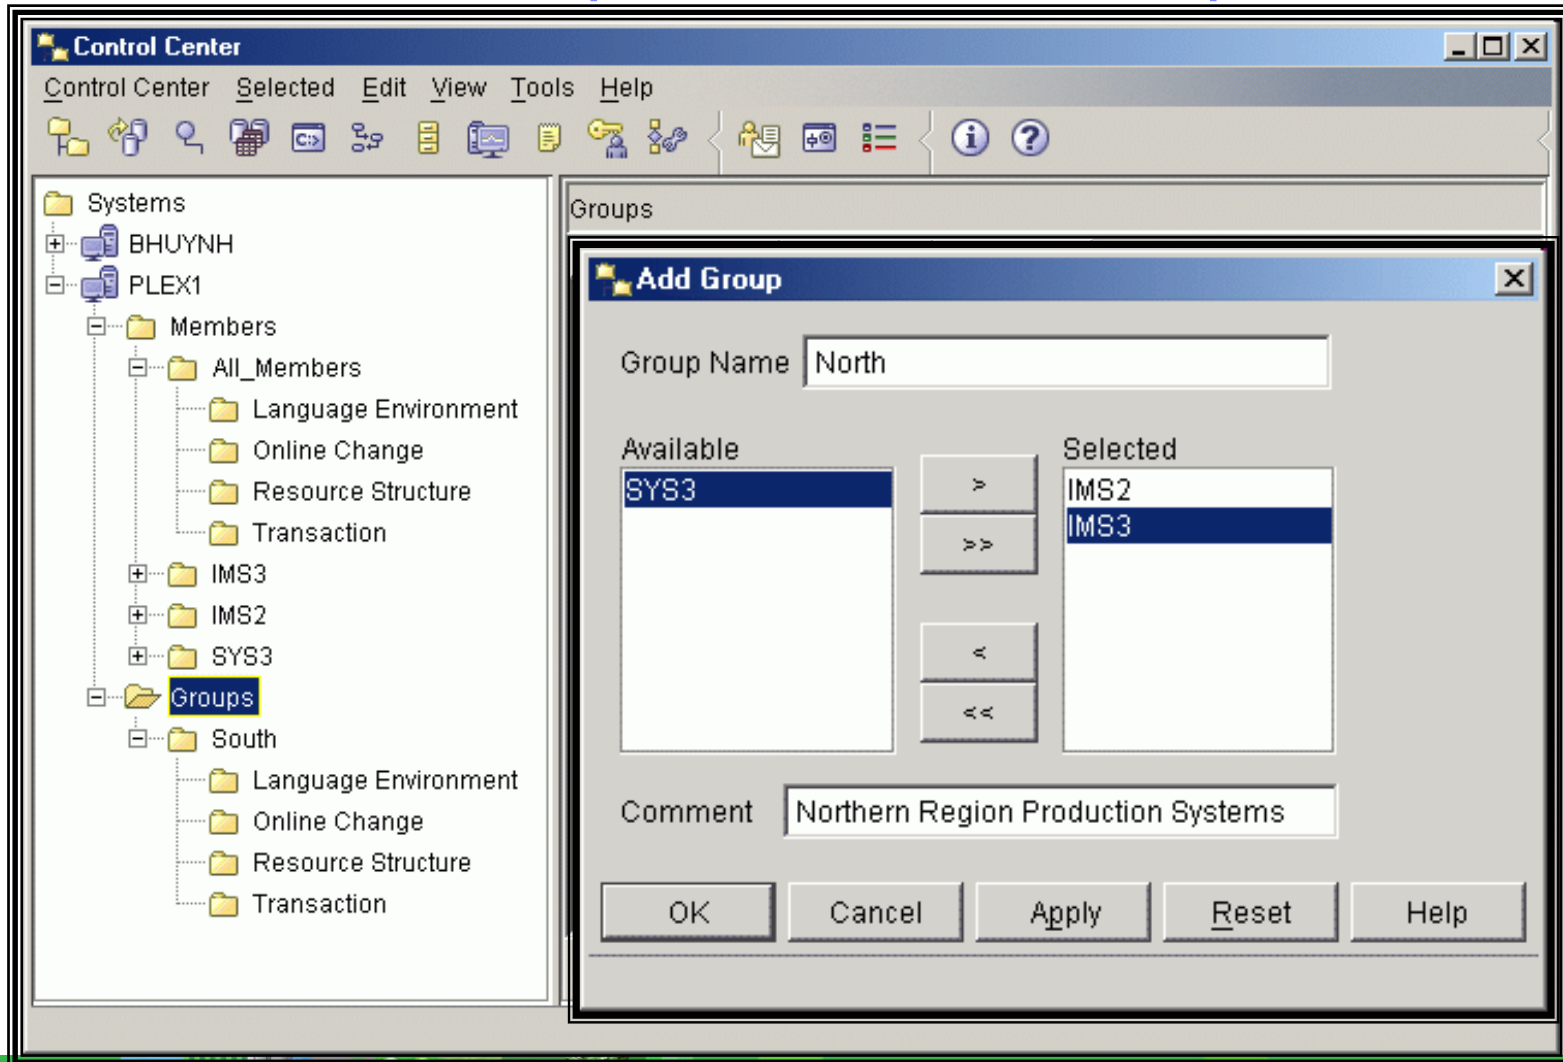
Control Center

Control Center Selected Edit View Tools Help

Systems
BHUYNH
PLEX1
Members
All_Members
Language Environment
Online Change
Resource Structure
Transaction
IMS3
IMS2
SYS3
Groups
South
Language Environment
Online Change
Resource Structure
Transaction

Groups

Add Group

Group Name North

Available
SYS3

>
>>
<
<<

Selected
IMS2
IMS3

Comment Northern Region Production Systems

OK Cancel Apply Reset Help